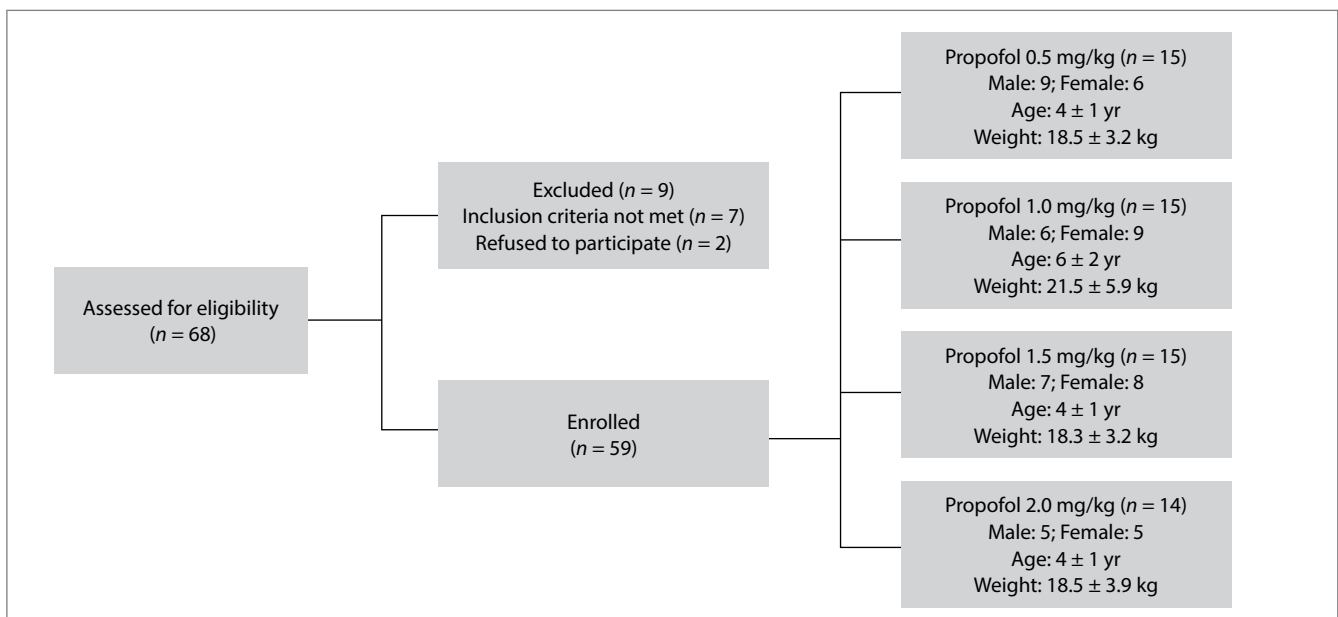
Assessed for eligibility
($n = 68$)

Excluded ($n = 9$)
Inclusion criteria not met ($n = 7$)
Refused to participate ($n = 2$)

Enrolled
($n = 59$)

Propofol 0.5 mg/kg ($n = 15$)
Male: 9; Female: 6
Age: $4 \pm 1$ yr
Weight: $18.5 \pm 3.2$ kg

Propofol 1.0 mg/kg ($n = 15$)
Male: 6; Female: 9
Age: $6 \pm 2$ yr
Weight: $21.5 \pm 5.9$ kg

Propofol 1.5 mg/kg ($n = 15$)
Male: 7; Female: 8
Age: $4 \pm 1$ yr
Weight: $18.3 \pm 3.2$ kg

Propofol 2.0 mg/kg ($n = 14$)
Male: 5; Female: 5
Age: $4 \pm 1$ yr
Weight: $18.5 \pm 3.9$ kg